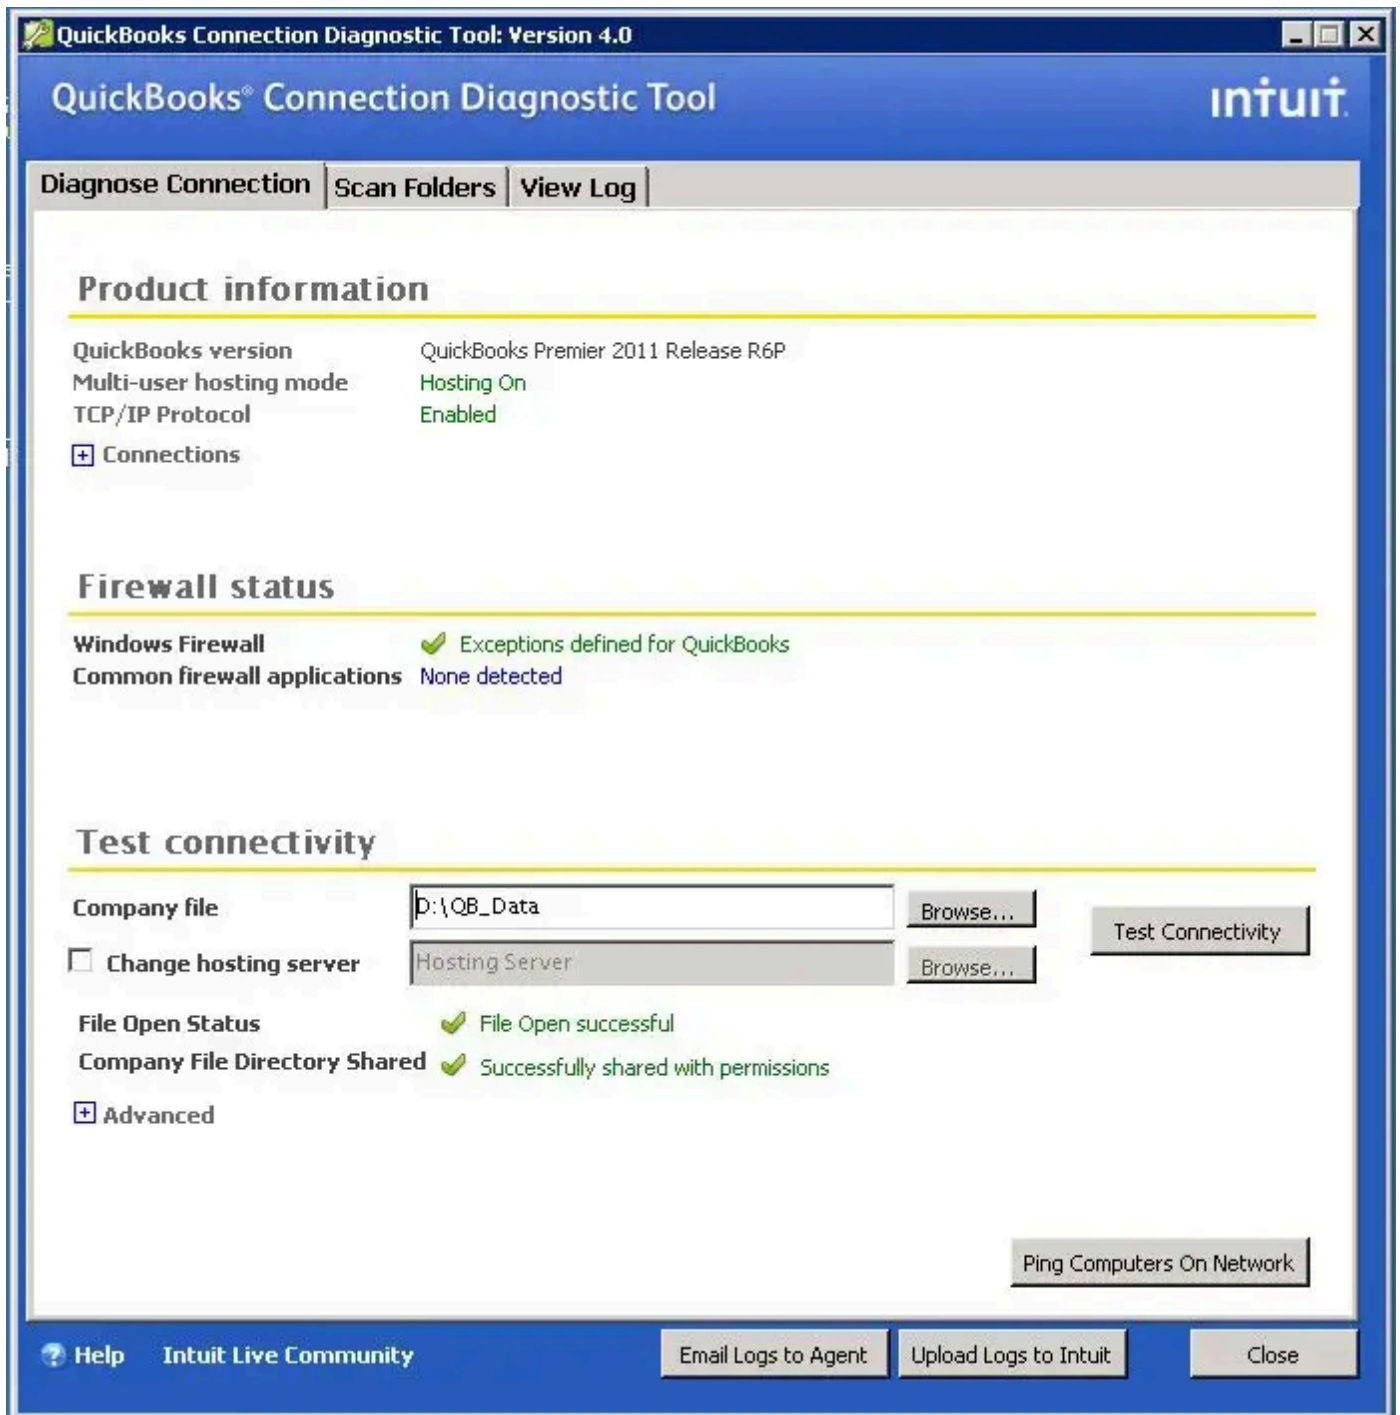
QuickBooks Connection Diagnostic Tool: Version 4.0

QuickBooks® Connection Diagnostic Tool

intuit

Diagnose Connection | Scan Folders | View Log

Product information

QuickBooks version QuickBooks Premier 2011 Release R6P
Multi-user hosting mode Hosting On
TCP/IP Protocol Enabled
+ Connections

Firewall status

Windows Firewall Exceptions defined for QuickBooks
Common firewall applications None detected

Test connectivity

Company file D:\QB_Data Browse...
Change hosting server Hosting Server Browse...
Test Connectivity

File Open Status File Open successful
Company File Directory Shared Successfully shared with permissions
+ Advanced

Ping Computers On Network

Help Intuit Live Community Email Logs to Agent Upload Logs to Intuit Close